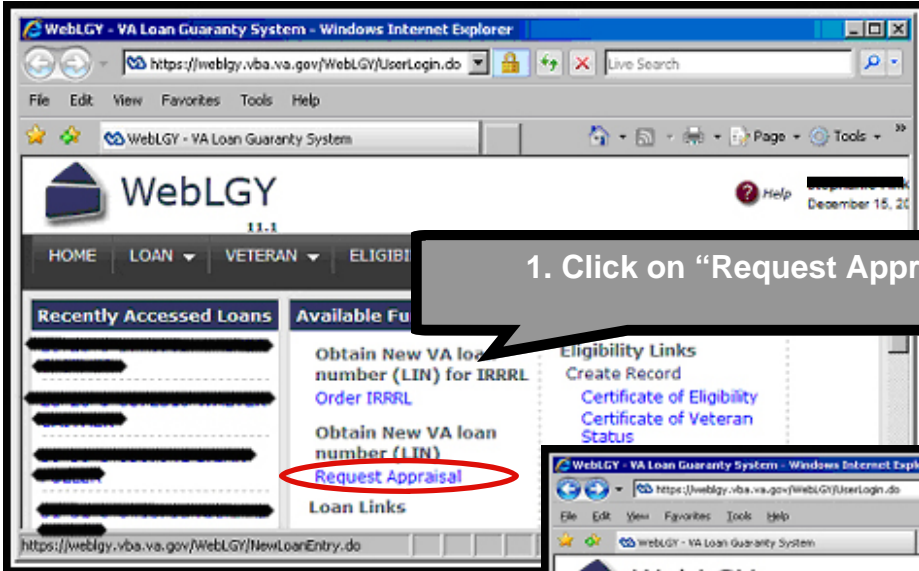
WebLGY - VA Loan Guaranty System - Windows Internet Explorer

https://weblgy.vba.va.gov/WebLGY/UserLogin.do

Live Search

File Edit View Favorites Tools Help

WebLGY - VA Loan Guaranty System

Page Tools

WebLGY

11.1

Help

December 15, 20

HOME LOAN VETERAN ELIGIBI

1. Click on "Request Appr

Recently Accessed Loans

Available Fu

Obtain New VA loan number (LIN) for IRRRL

Order IRRRL

Obtain New VA loan number (LIN)

Request Appraisal

Loan Links

Eligibility Links

Create Record

Certificate of Eligibility

Certificate of Veteran Status

https://weblgy.vba.va.gov/WebLGY/NewLoanEntry.do

WebLGY - VA Loan Guaranty System - Windows Internet Explo

https://weblgy.vba.va.gov/WebLGY/UserLogin.do

File Edit View Favorites Tools Help

WebLGY - VA Loan Guaranty System